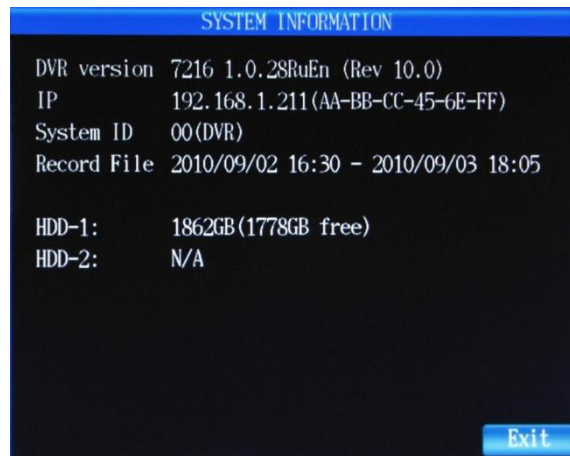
SYSTEM INFORMATION

DVR version 7216 1.0.28RuEn (Rev 10.0)
IP 192.168.1.211(AA-BB-CC-45-6E-FF)
System ID 00(DVR)
Record File 2010/09/02 16:30 - 2010/09/03 18:05

HDD-1: 1862GB(1778GB free)
HDD-2: N/A

Exit